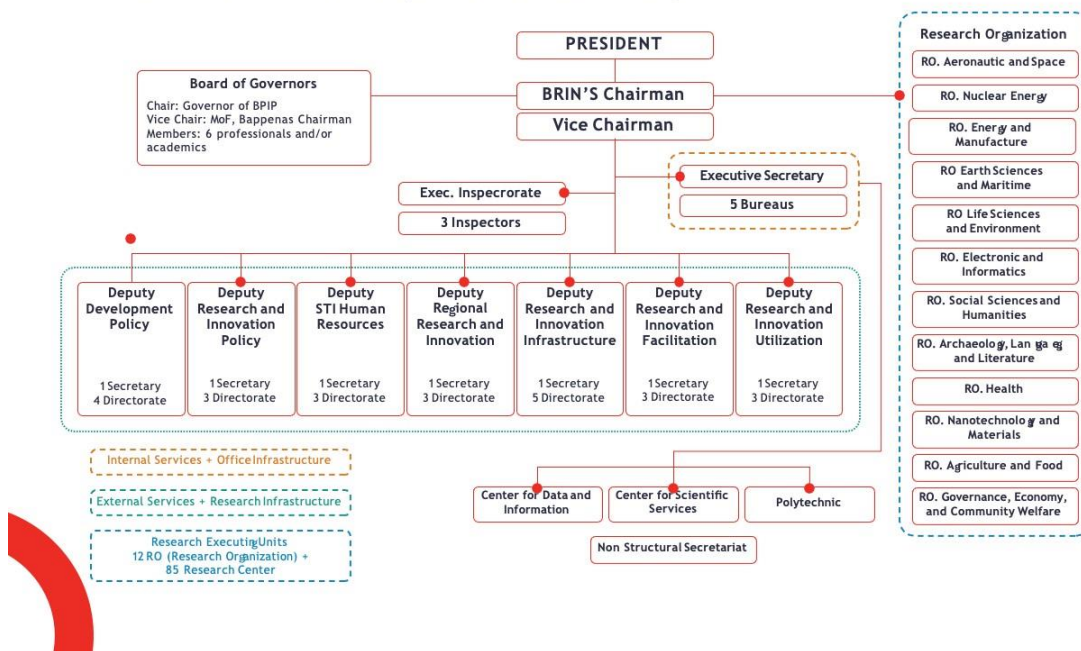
PRESIDENT

Board of Governors
Chair: Governor of BPIP
Vice Chair: MoF, Bappenas Chairman
Members: 6 professionals and/or academics

BRIN'S Chairman

Vice Chairman

Exec. Inspecrorate

3 Inspectors

Executive Secretary

5 Bureaus

Research Organization
RO. Aeronautic and Space
RO. Nuclear Energy
RO. Energy and Manufacture
RO Earth Sciences and Maritime
RO Life Sciences and Environment
RO. Electronic and Informatics
RO. Social Sciences and Humanities
RO. Archaeology, Language and Literature
RO. Health
RO. Nanotechnology and Materials
RO. Agriculture and Food
RO. Governance, Economy, and Community Welfare

Deputy Development Policy
1 Secretary
4 Directorate

Deputy Research and Innovation Policy
1 Secretary
3 Directorate

Deputy STI Human Resources
1 Secretary
3 Directorate

Deputy Regional Research and Innovation
1 Secretary
3 Directorate

Deputy Research and Innovation Infrastructure
1 Secretary
5 Directorate

Deputy Research and Innovation Facilitation
1 Secretary
3 Directorate

Deputy Research and Innovation Utilization
1 Secretary
3 Directorate

Internal Services + Office Infrastructure

External Services + Research Infrastructure

Research Executing Units
12 RO (Research Organization) +
85 Research Center

Center for Data and Information

Center for Scientific Services

Polytechnic

Non Structural Secretariat